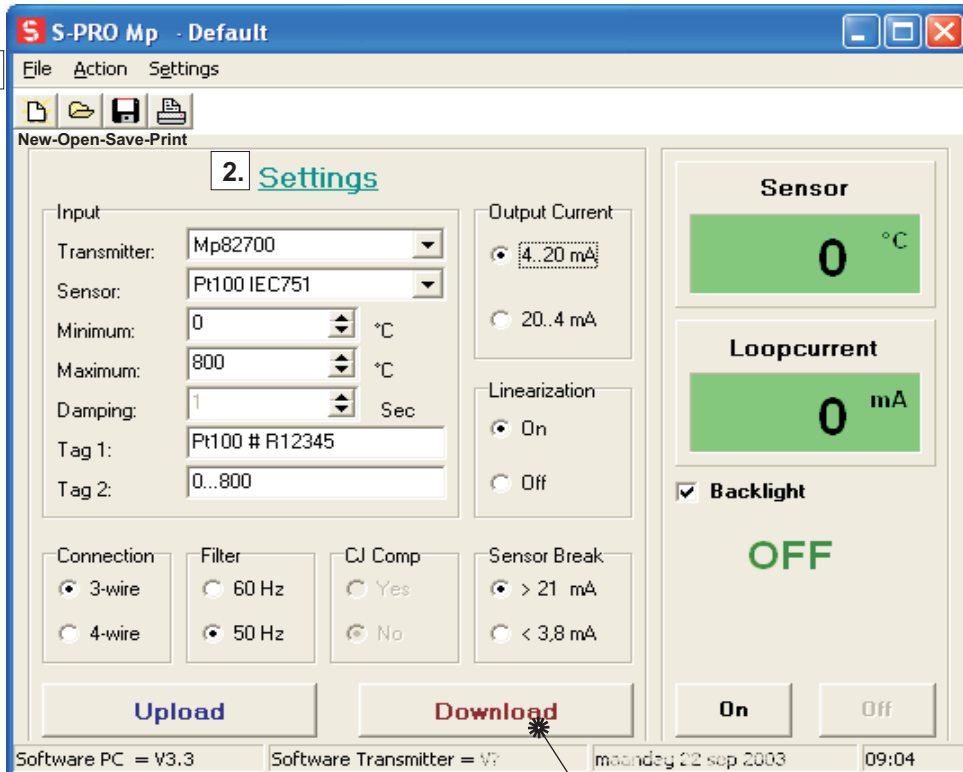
S-PRO Mp - Default

File Action Settings

New-Open-Save-Print

2. Settings

Input
Transmitter: Mp82700
Sensor: Pt100 IEC751
Minimum: 0 °C
Maximum: 800 °C
Damping: 1 Sec
Tag 1: Pt100 # R12345
Tag 2: 0...800

Output Current
4..20 mA
20..4 mA

Linearization
On
Off

Connection
3-wire
4-wire

Filter
60 Hz
50 Hz

CJ Comp
Yes
No

Sensor Break
> 21 mA
< 3,8 mA

Upload
Download

Sensor
0 °C

Loopcurrent
0 mA

Backlight

OFF

On
Off

Software PC = V3.3
Software Transmitter = V?
maandag 22 sep 2003
09:04